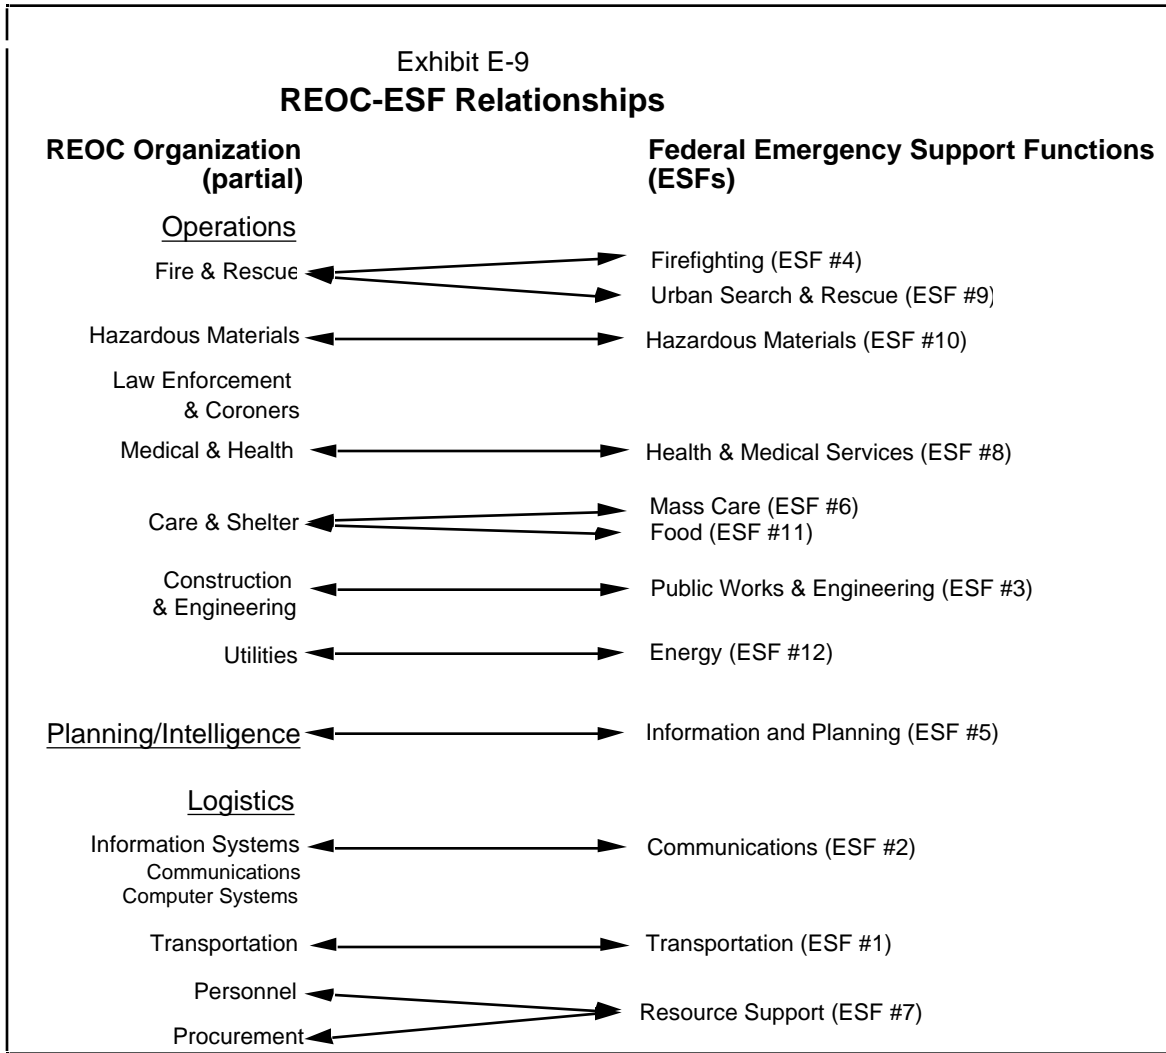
Exhibit E-9
REOC-ESF Relationships

REOC Organization (partial)

Federal Emergency Support Functions (ESFs)

Operations

Fire & Rescue

Firefighting (ESF #4)

Urban Search & Rescue (ESF #9)

Hazardous Materials

Hazardous Materials (ESF #10)

Law Enforcement & Coroners

Medical & Health

Health & Medical Services (ESF #8)

Care & Shelter

Mass Care (ESF #6)

Food (ESF #11)

Construction & Engineering

Public Works & Engineering (ESF #3)

Utilities

Energy (ESF #12)

Planning/Intelligence

Information and Planning (ESF #5)

Logistics

Information Systems
Communications
Computer Systems

Communications (ESF #2)

Transportation

Transportation (ESF #1)

Personnel

Procurement

Resource Support (ESF #7)